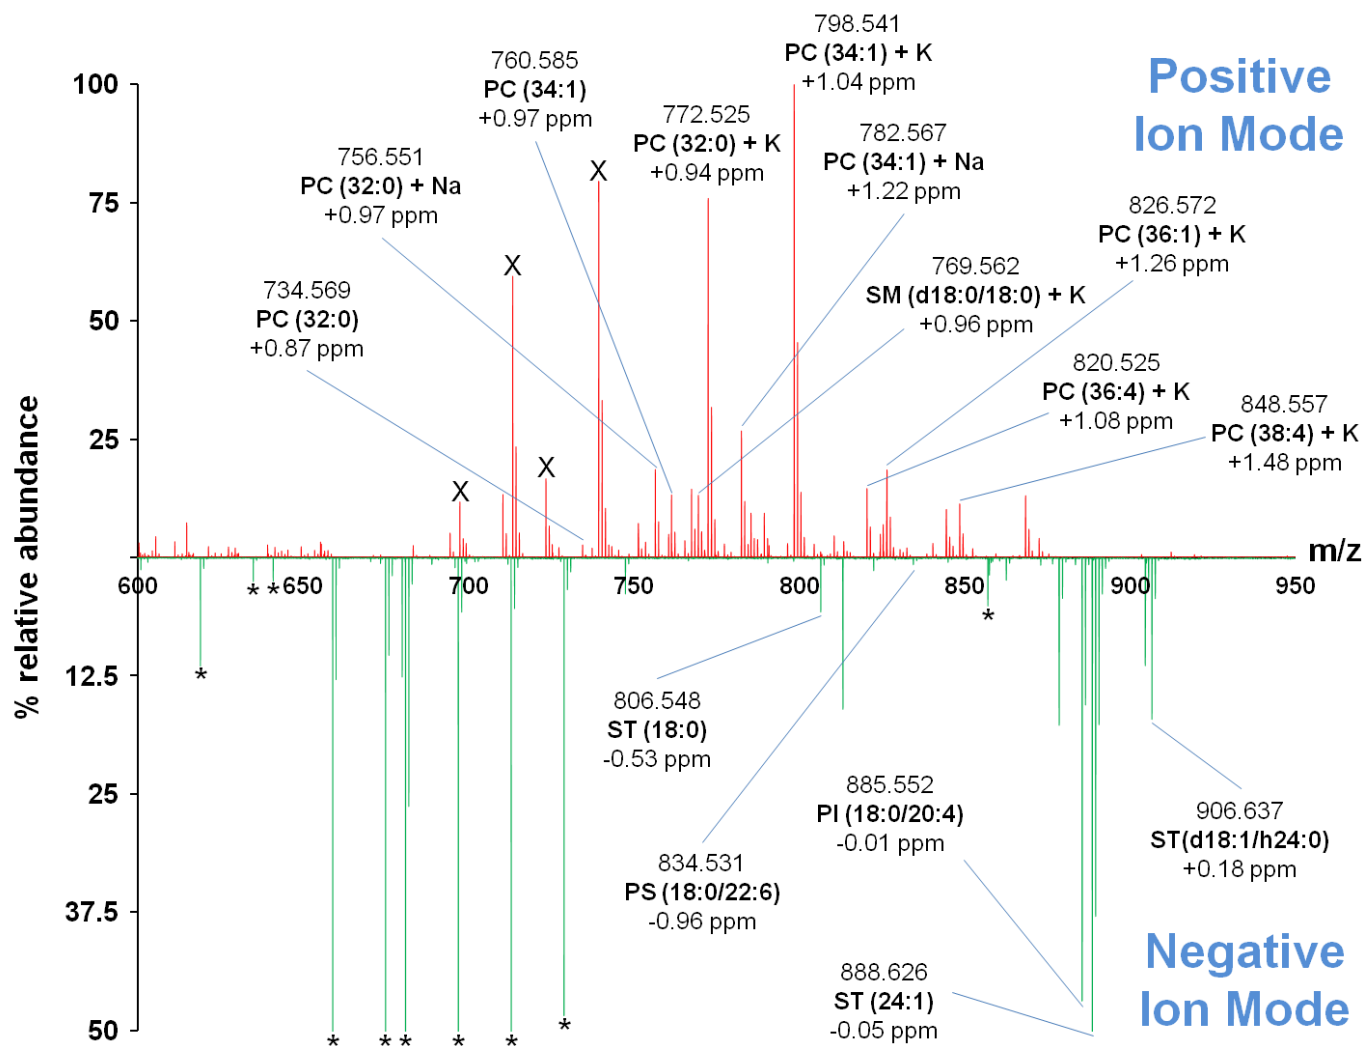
Positive Ion Mode

100
75
50
25
12.5
25
37.5
50

% relative abundance

798.541
PC (34:1) + K
+1.04 ppm

760.585
PC (34:1)
+0.97 ppm

772.525
PC (32:0) + K
+0.94 ppm

782.567
PC (34:1) + Na
+1.22 ppm

756.551
PC (32:0) + Na
+0.97 ppm

826.572
PC (36:1) + K
+1.26 ppm

769.562
SM (d18:0/18:0) + K
+0.96 ppm

734.569
PC (32:0)
+0.87 ppm

820.525
PC (36:4) + K
+1.08 ppm

848.557
PC (38:4) + K
+1.48 ppm

X
X
X
X

m/z

600
650
700
750
800
850
900
950

* *
*
*

806.548
ST (18:0)
-0.53 ppm

885.552
PI (18:0/20:4)
-0.01 ppm

906.637
ST(d18:1/h24:0)
+0.18 ppm

834.531
PS (18:0/22:6)
-0.96 ppm

888.626
ST (24:1)
-0.05 ppm

Negative Ion Mode

* * * * * *